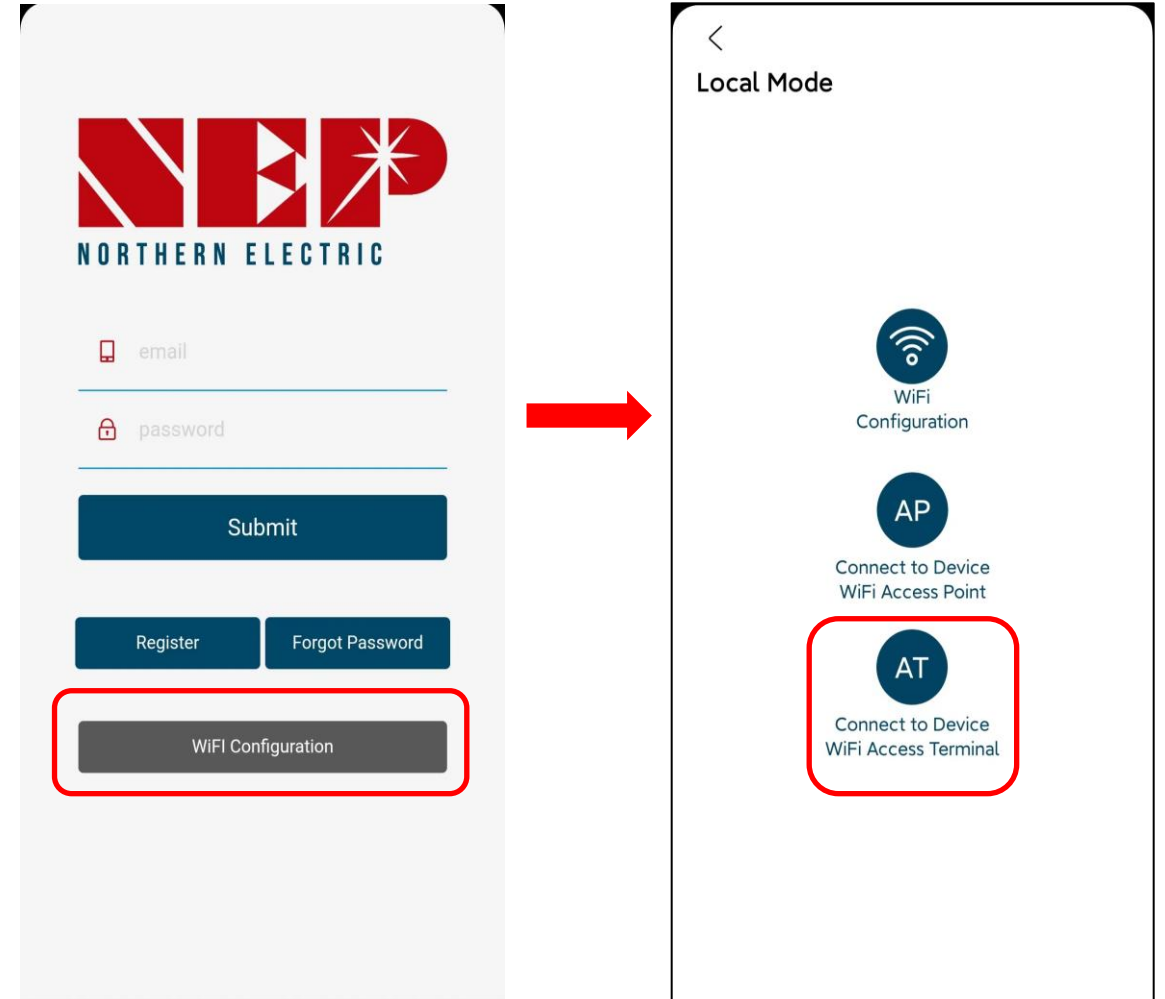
NEP
NORTHERN ELECTRIC

email

password

Submit

Register

Forgot Password

WiFI Configuration

<

Local Mode

WiFi Configuration

AP

Connect to Device WiFi Access Point

AT

Connect to Device WiFi Access Terminal